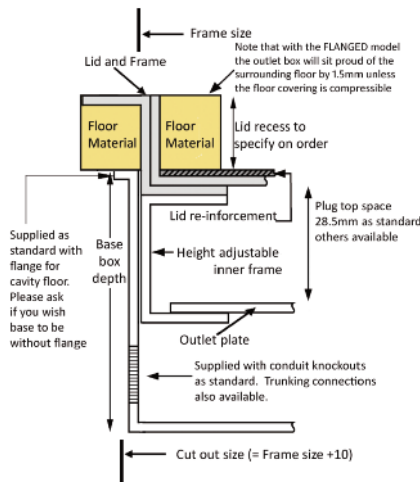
Frame size

Lid and Frame

Note that with the FLANGED model the outlet box will sit proud of the surrounding floor by 1.5mm unless the floor covering is compressible

Floor Material

Floor Material

Lid recess to specify on order

Lid re-inforcement

Plug top space 28.5mm as standard others available

Supplied as standard with flange for cavity floor. Please ask if you wish base to be without flange

Base box depth

Height adjustable inner frame

Outlet plate

Supplied with conduit knockouts as standard. Trunking connections also available.

Cut out size (= Frame size +10)